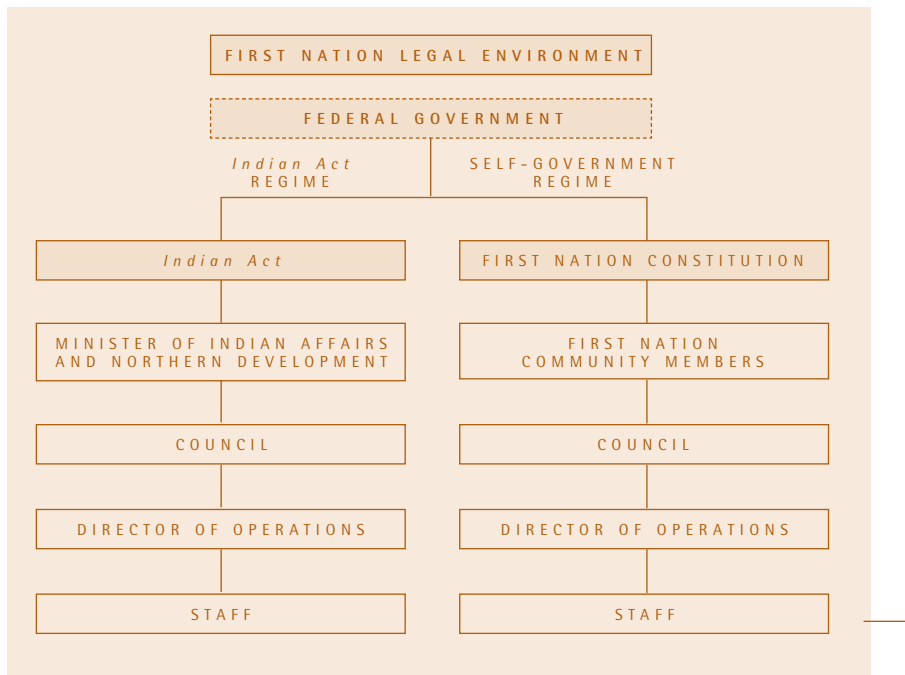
FIRST NATION LEGAL ENVIRONMENT

FEDERAL GOVERNMENT

Indian Act REGIME

SELF-GOVERNMENT REGIME

Indian Act

MINISTER OF INDIAN AFFAIRS AND NORTHERN DEVELOPMENT

COUNCIL

DIRECTOR OF OPERATIONS

STAFF

FIRST NATION CONSTITUTION

FIRST NATION COMMUNITY MEMBERS

COUNCIL

DIRECTOR OF OPERATIONS

STAFF